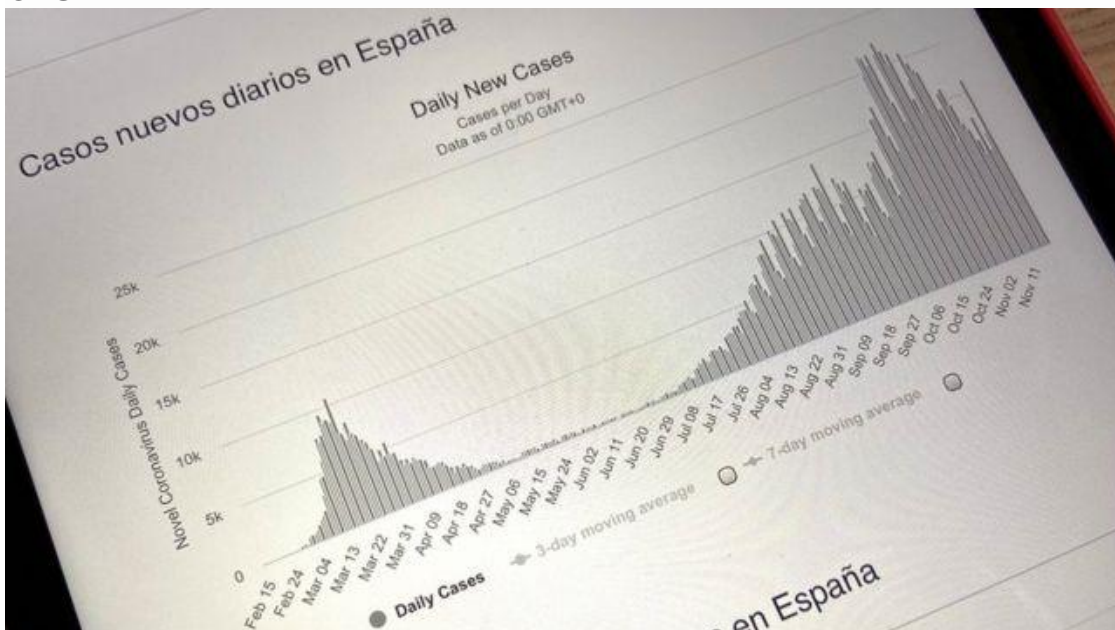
Casos nuevos diarios en España

Daily New Cases
Cases per Day
Data as of 0:00 GMT+0

Novel Coronavirus Daily Cases

25k
20k
15k
10k
5k
0

Feb 15
Feb 24
Mar 04
Mar 13
Mar 22
Mar 31
Apr 09
Apr 18
Apr 27
May 06
May 15
May 24
Jun 02
Jun 11
Jun 20
Jun 29
Jul 08
Jul 17
Jul 26
Aug 04
Aug 13
Aug 22
Aug 31
Sep 09
Sep 18
Sep 27
Oct 06
Oct 15
Oct 24
Nov 02
Nov 11

Daily Cases
3-day moving average
7-day moving average

en España